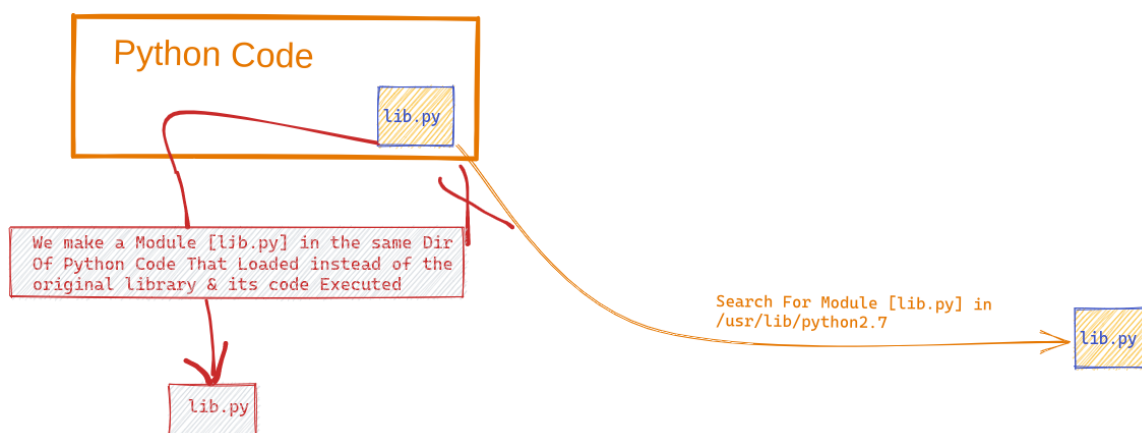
Python Code

lib.py

We make a Module [lib.py] in the same Dir Of Python Code That Loaded instead of the original library & its code Executed

Search For Module [lib.py] in /usr/lib/python2.7

lib.py

lib.py